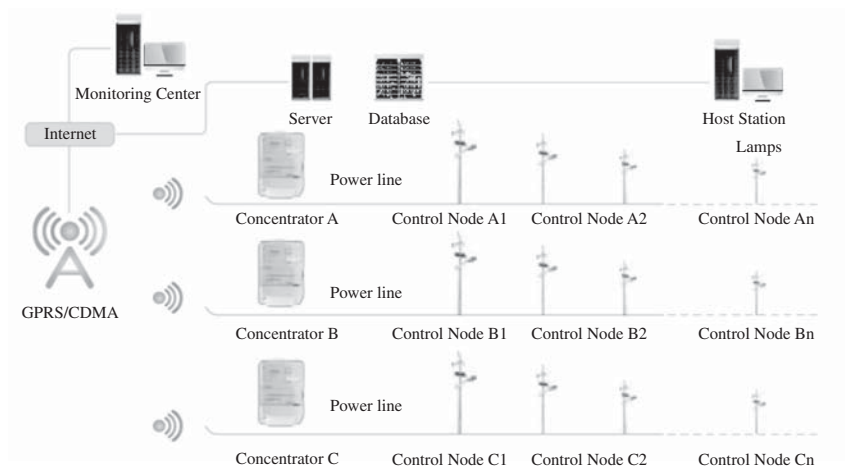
Monitoring Center

Internet

Server

Database

Host Station

Lamps

Power line

Concentrator A

Control Node A1

Control Node A2

Control Node An

GPRS/CDMA

Power line

Concentrator B

Control Node B1

Control Node B2

Control Node Bn

Power line

Concentrator C

Control Node C1

Control Node C2

Control Node Cn